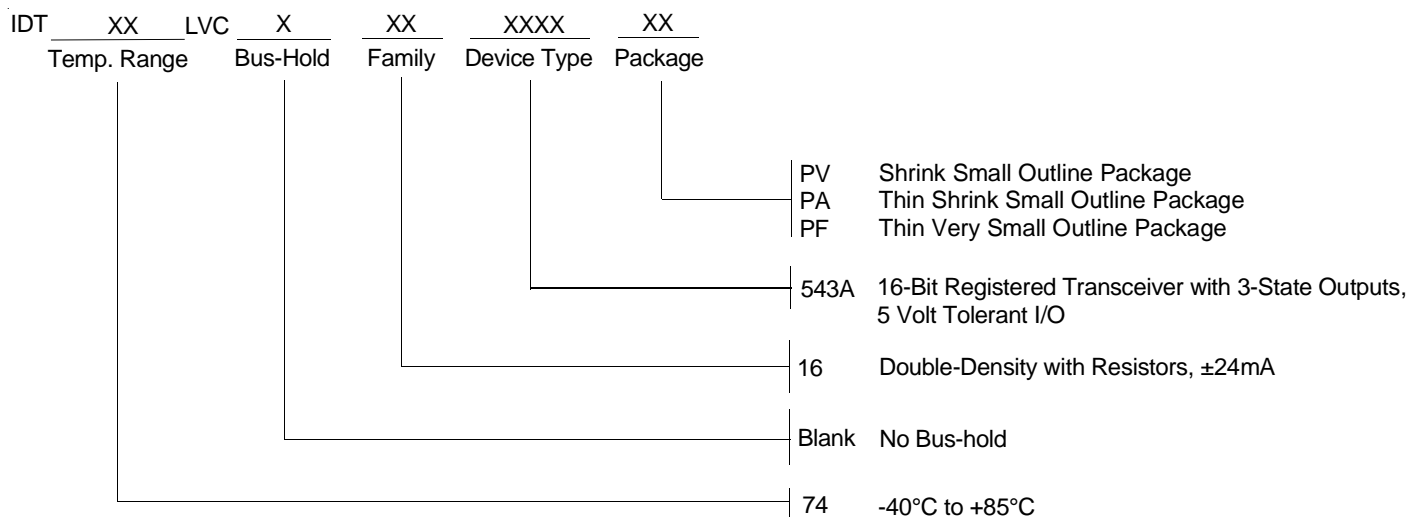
IDT XX LVC X XX XXXX XX
Temp. Range Bus-Hold Family Device Type Package

PV Shrink Small Outline Package
PA Thin Shrink Small Outline Package
PF Thin Very Small Outline Package

543A 16-Bit Registered Transceiver with 3-State Outputs, 5 Volt Tolerant I/O

16 Double-Density with Resistors, ±24mA

Blank No Bus-hold

74 -40°C to +85°C